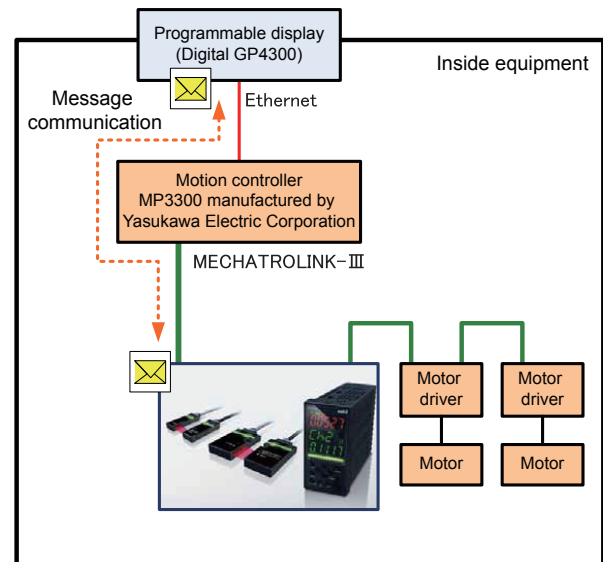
Programmable display
(Digital GP4300)

Inside equipment

Message communication

Ethernet

Motion controller
MP3300 manufactured by
Yasukawa Electric Corporation

MECHATROLINK-Ⅲ

Motor driver

Motor driver

Motor

Motor